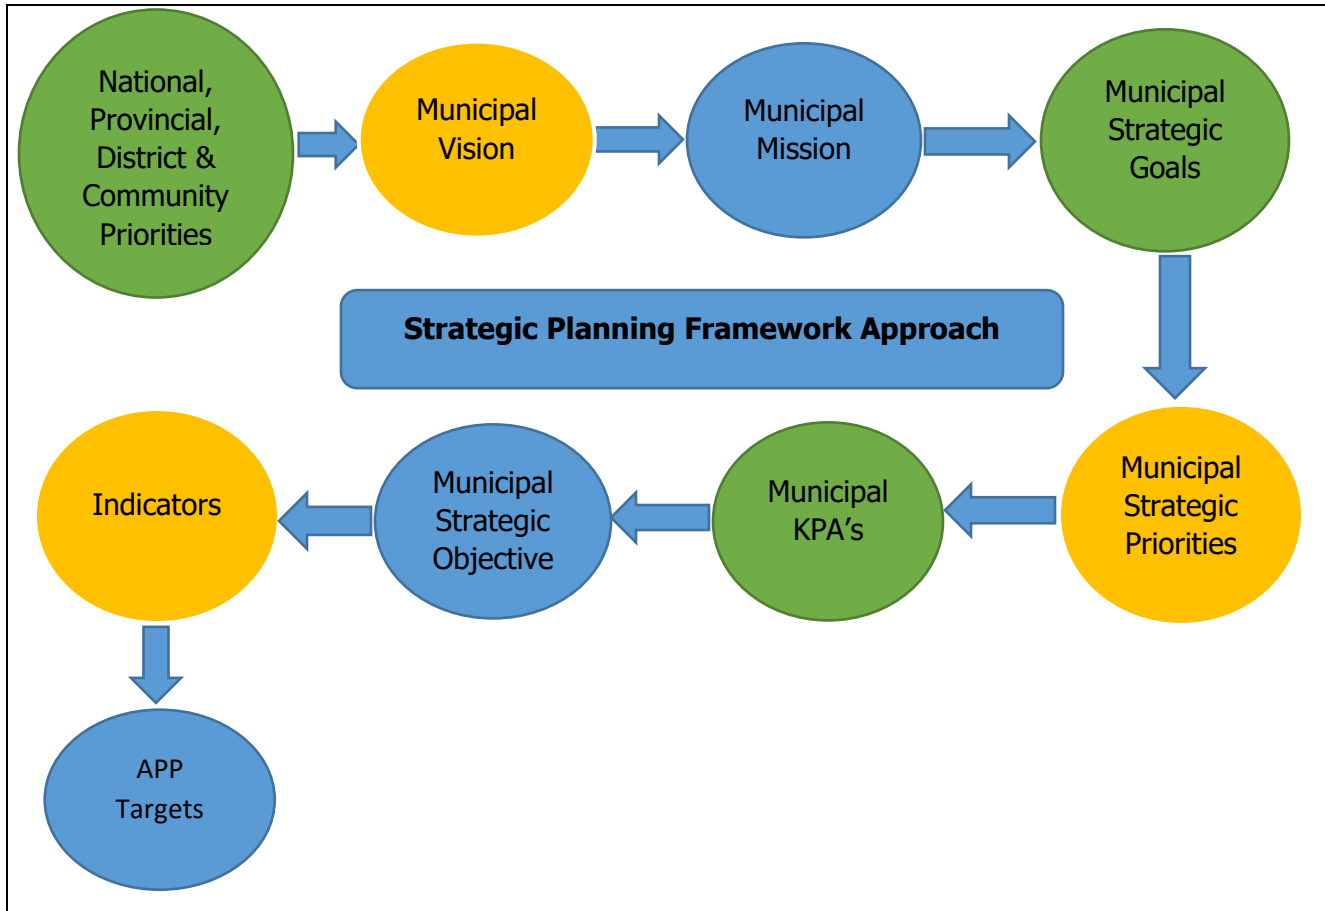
National, Provincial, District & Community Priorities

Municipal Vision

Municipal Mission

Municipal Strategic Goals

Strategic Planning Framework Approach

Municipal Strategic Priorities

Municipal KPA's

Municipal Strategic Objective

Indicators

APP Targets